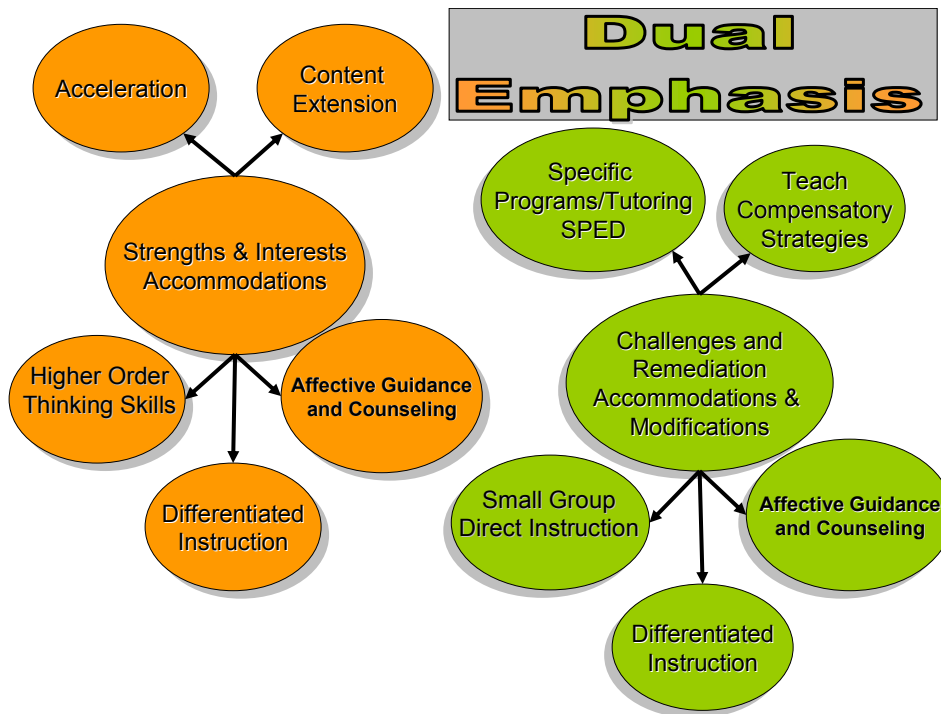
Dual Emphasis

Acceleration

Content Extension

Strengths & Interests Accommodations

Higher Order Thinking Skills

Affective Guidance and Counseling

Differentiated Instruction

Specific Programs/Tutoring SPED

Teach Compensatory Strategies

Challenges and Remediation Accommodations & Modifications

Small Group Direct Instruction

Affective Guidance and Counseling

Differentiated Instruction